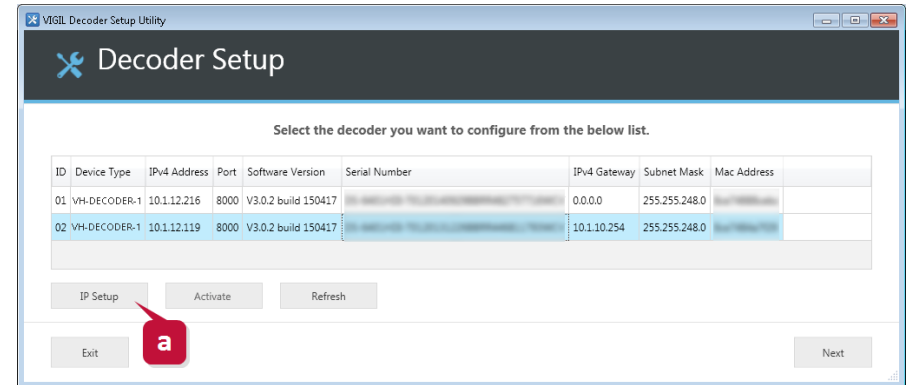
VIGIL Decoder Setup Utility

Decoder Setup

Select the decoder you want to configure from the below list.

| ID | Device Type | IPv4 Address | Port | Software Version | Serial Number | IPv4 Gateway | Subnet Mask | Mac Address |
|---|---|---|---|---|---|---|---|---|
| 01 | VH-DECODER-1 | 10.1.12.216 | 8000 | V3.0.2 build 150417 | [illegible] | 0.0.0.0 | 255.255.248.0 | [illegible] |
| 02 | VH-DECODER-1 | 10.1.12.119 | 8000 | V3.0.2 build 150417 | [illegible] | 10.1.10.254 | 255.255.248.0 | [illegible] |

IP Setup

Activate

Refresh

a

Exit

Next